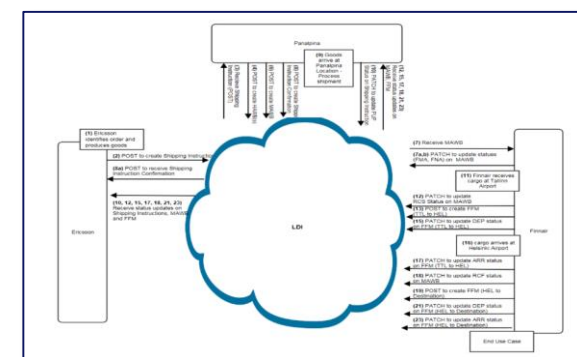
Panalpina

(3) Receive Shipping Instruction (POST)

(4) POST to create HAWBs

(5) POST to create Shipping Instruction Confirmation

(6) Goods arrive at Panalpina Location - Process shipment

(8) PATCH to update RCF Status on Shipping Instructions

(9, 12, 15, 18, 21, 23) Receive status updates on MAWB, FFM

(1) Ericsson identifies order and produces goods

(2) POST to create Shipping Instruction

(5a) POST to receive Shipping Instruction Confirmation

(10, 12, 15, 17, 18, 21, 23) Receive status updates on Shipping Instructions, MAWB and FFM

Ericsson

LDI

(7) Receive MAWB

(7a,b) PATCH to update statuses (FWA, FNA) on MAWB

(11) Finnair receives cargo at Tallinn Airport

(12) PATCH to update RCS Status on MAWB

(13) POST to create FFM (TLL to HEL)

(15) PATCH to update DEP status on FFM (TLL to HEL)

(16) cargo arrives at Helsinki Airport

(17) PATCH to update ARR status on FFM (TLL to HEL)

(18) PATCH to update RCF status on MAWB

(19) POST to create FFM (HEL to Destination)

(21) PATCH to update DEP status on FFM (HEL to Destination)

(23) PATCH to update ARR status on FFM (HEL to Destination)

Finnair

End Use Case